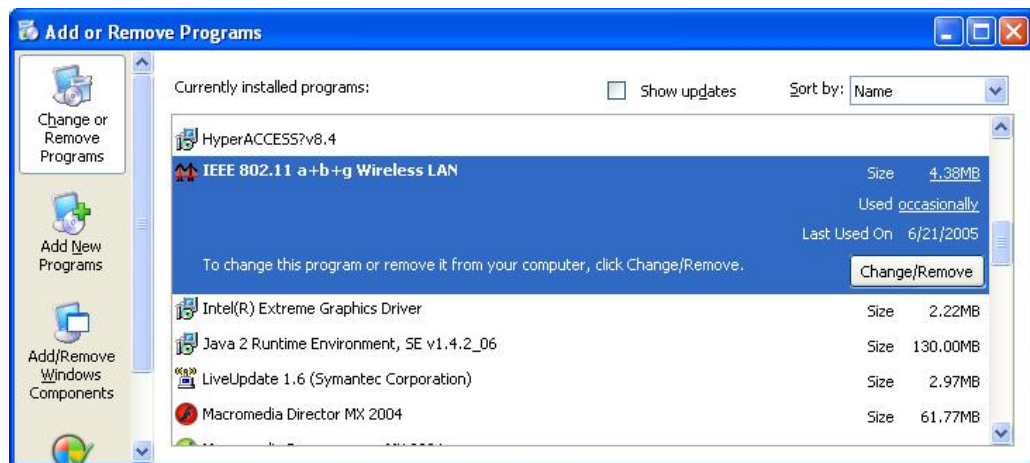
Add or Remove Programs

Change or Remove Programs

Add New Programs

Add/Remove Windows Components

Currently installed programs:

Show updates

Sort by: Name

HyperACCESS?v8.4

IEEE 802.11 a+b+g Wireless LAN

Size 4.38MB

Used occasionally

Last Used On 6/21/2005

To change this program or remove it from your computer, click Change/Remove.

Change/Remove

Intel(R) Extreme Graphics Driver Size 2.22MB

Java 2 Runtime Environment, SE v1.4.2_06 Size 130.00MB

LiveUpdate 1.6 (Symantec Corporation) Size 2.97MB

Macromedia Director MX 2004 Size 61.77MB

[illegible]